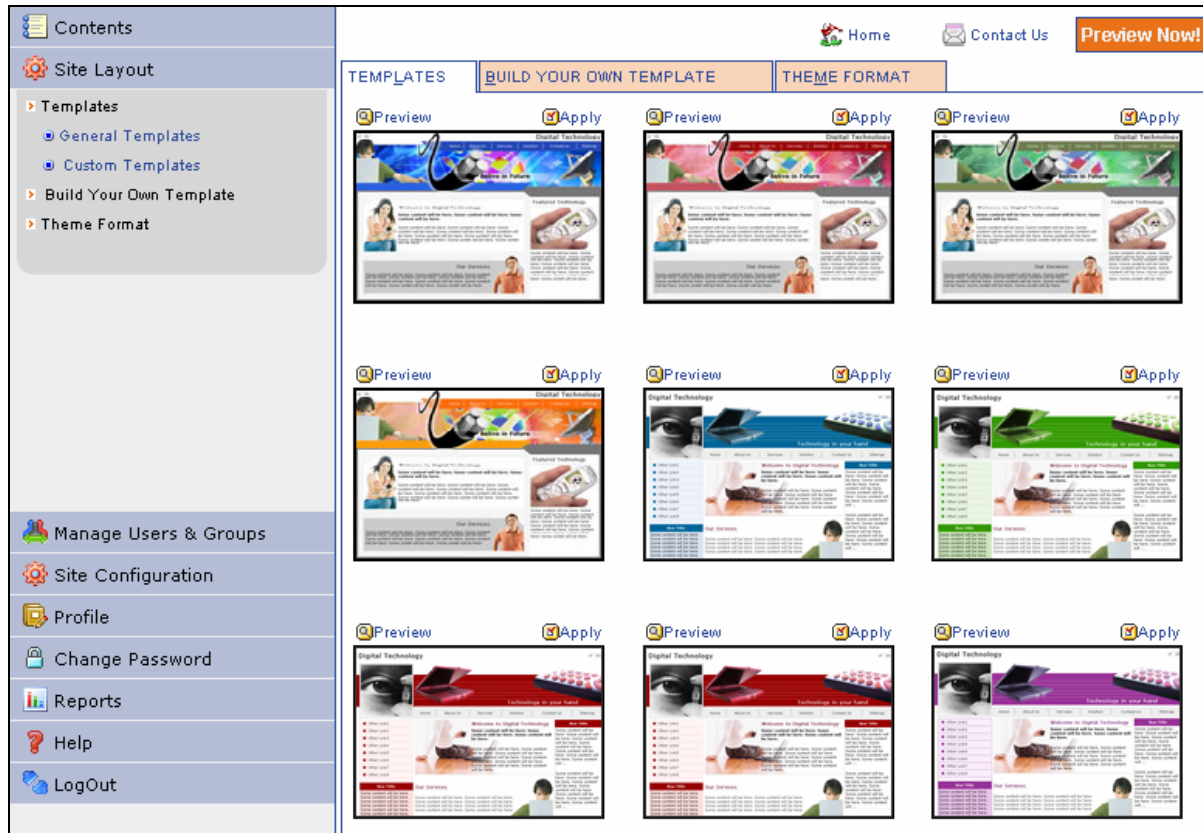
Contents
Site Layout
Templates
General Templates
Custom Templates
Build Your Own Template
Theme Format
Manage Users & Groups
Site Configuration
Profile
Change Password
Reports
Help
LogOut

Home
Contact Us
Preview Now!

TEMPLATES
BUILD YOUR OWN TEMPLATE
THEME FORMAT

Preview Apply
Digital Technologies
Believe in Future
Featured Technology
Our Services

Preview Apply
Digital Technologies
Believe in Future
Featured Technology
Our Services

Preview Apply
Digital Technologies
Believe in Future
Featured Technology
Our Services

Preview Apply
Digital Technologies
Believe in Future
Featured Technology
Our Services

Preview Apply
Digital Technology
Technology in your hand
Welcome to Digital Technology
Our Services

Preview Apply
Digital Technology
Technology in your hand
Welcome to Digital Technology
Our Services

Preview Apply
Digital Technology
Technology in your hand
Welcome to Digital Technology
Our Services

Preview Apply
Digital Technology
Technology in your hand
Welcome to Digital Technology
Our Services

Preview Apply
Digital Technology
Technology in your hand
Welcome to Digital Technology
Our Services